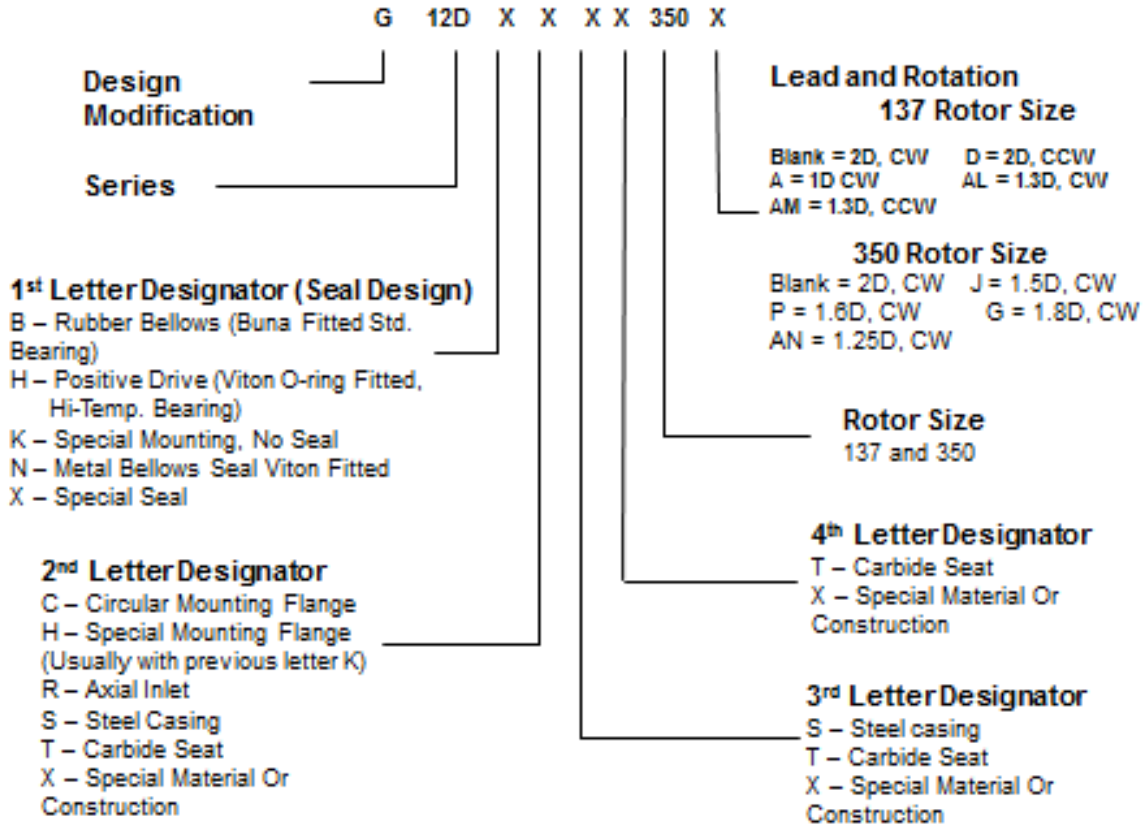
G 12D X X X X 350 X

Design Modification

Series

1st Letter Designator (Seal Design)
B – Rubber Bellows (Buna Fitted Std. Bearing)
H – Positive Drive (Viton O-ring Fitted, Hi-Temp. Bearing)
K – Special Mounting, No Seal
N – Metal Bellows Seal Viton Fitted
X – Special Seal

2nd Letter Designator
C – Circular Mounting Flange
H – Special Mounting Flange (Usually with previous letter K)
R – Axial Inlet
S – Steel Casing
T – Carbide Seat
X – Special Material Or Construction

Lead and Rotation
137 Rotor Size
Blank = 2D, CW D = 2D, CCW
A = 1D CW AL = 1.3D, CW
AM = 1.3D, CCW

350 Rotor Size
Blank = 2D, CW J = 1.5D, CW
P = 1.6D, CW G = 1.8D, CW
AN = 1.25D, CW

Rotor Size
137 and 350

4th Letter Designator
T – Carbide Seat
X – Special Material Or Construction

3rd Letter Designator
S – Steel casing
T – Carbide Seat
X – Special Material Or Construction